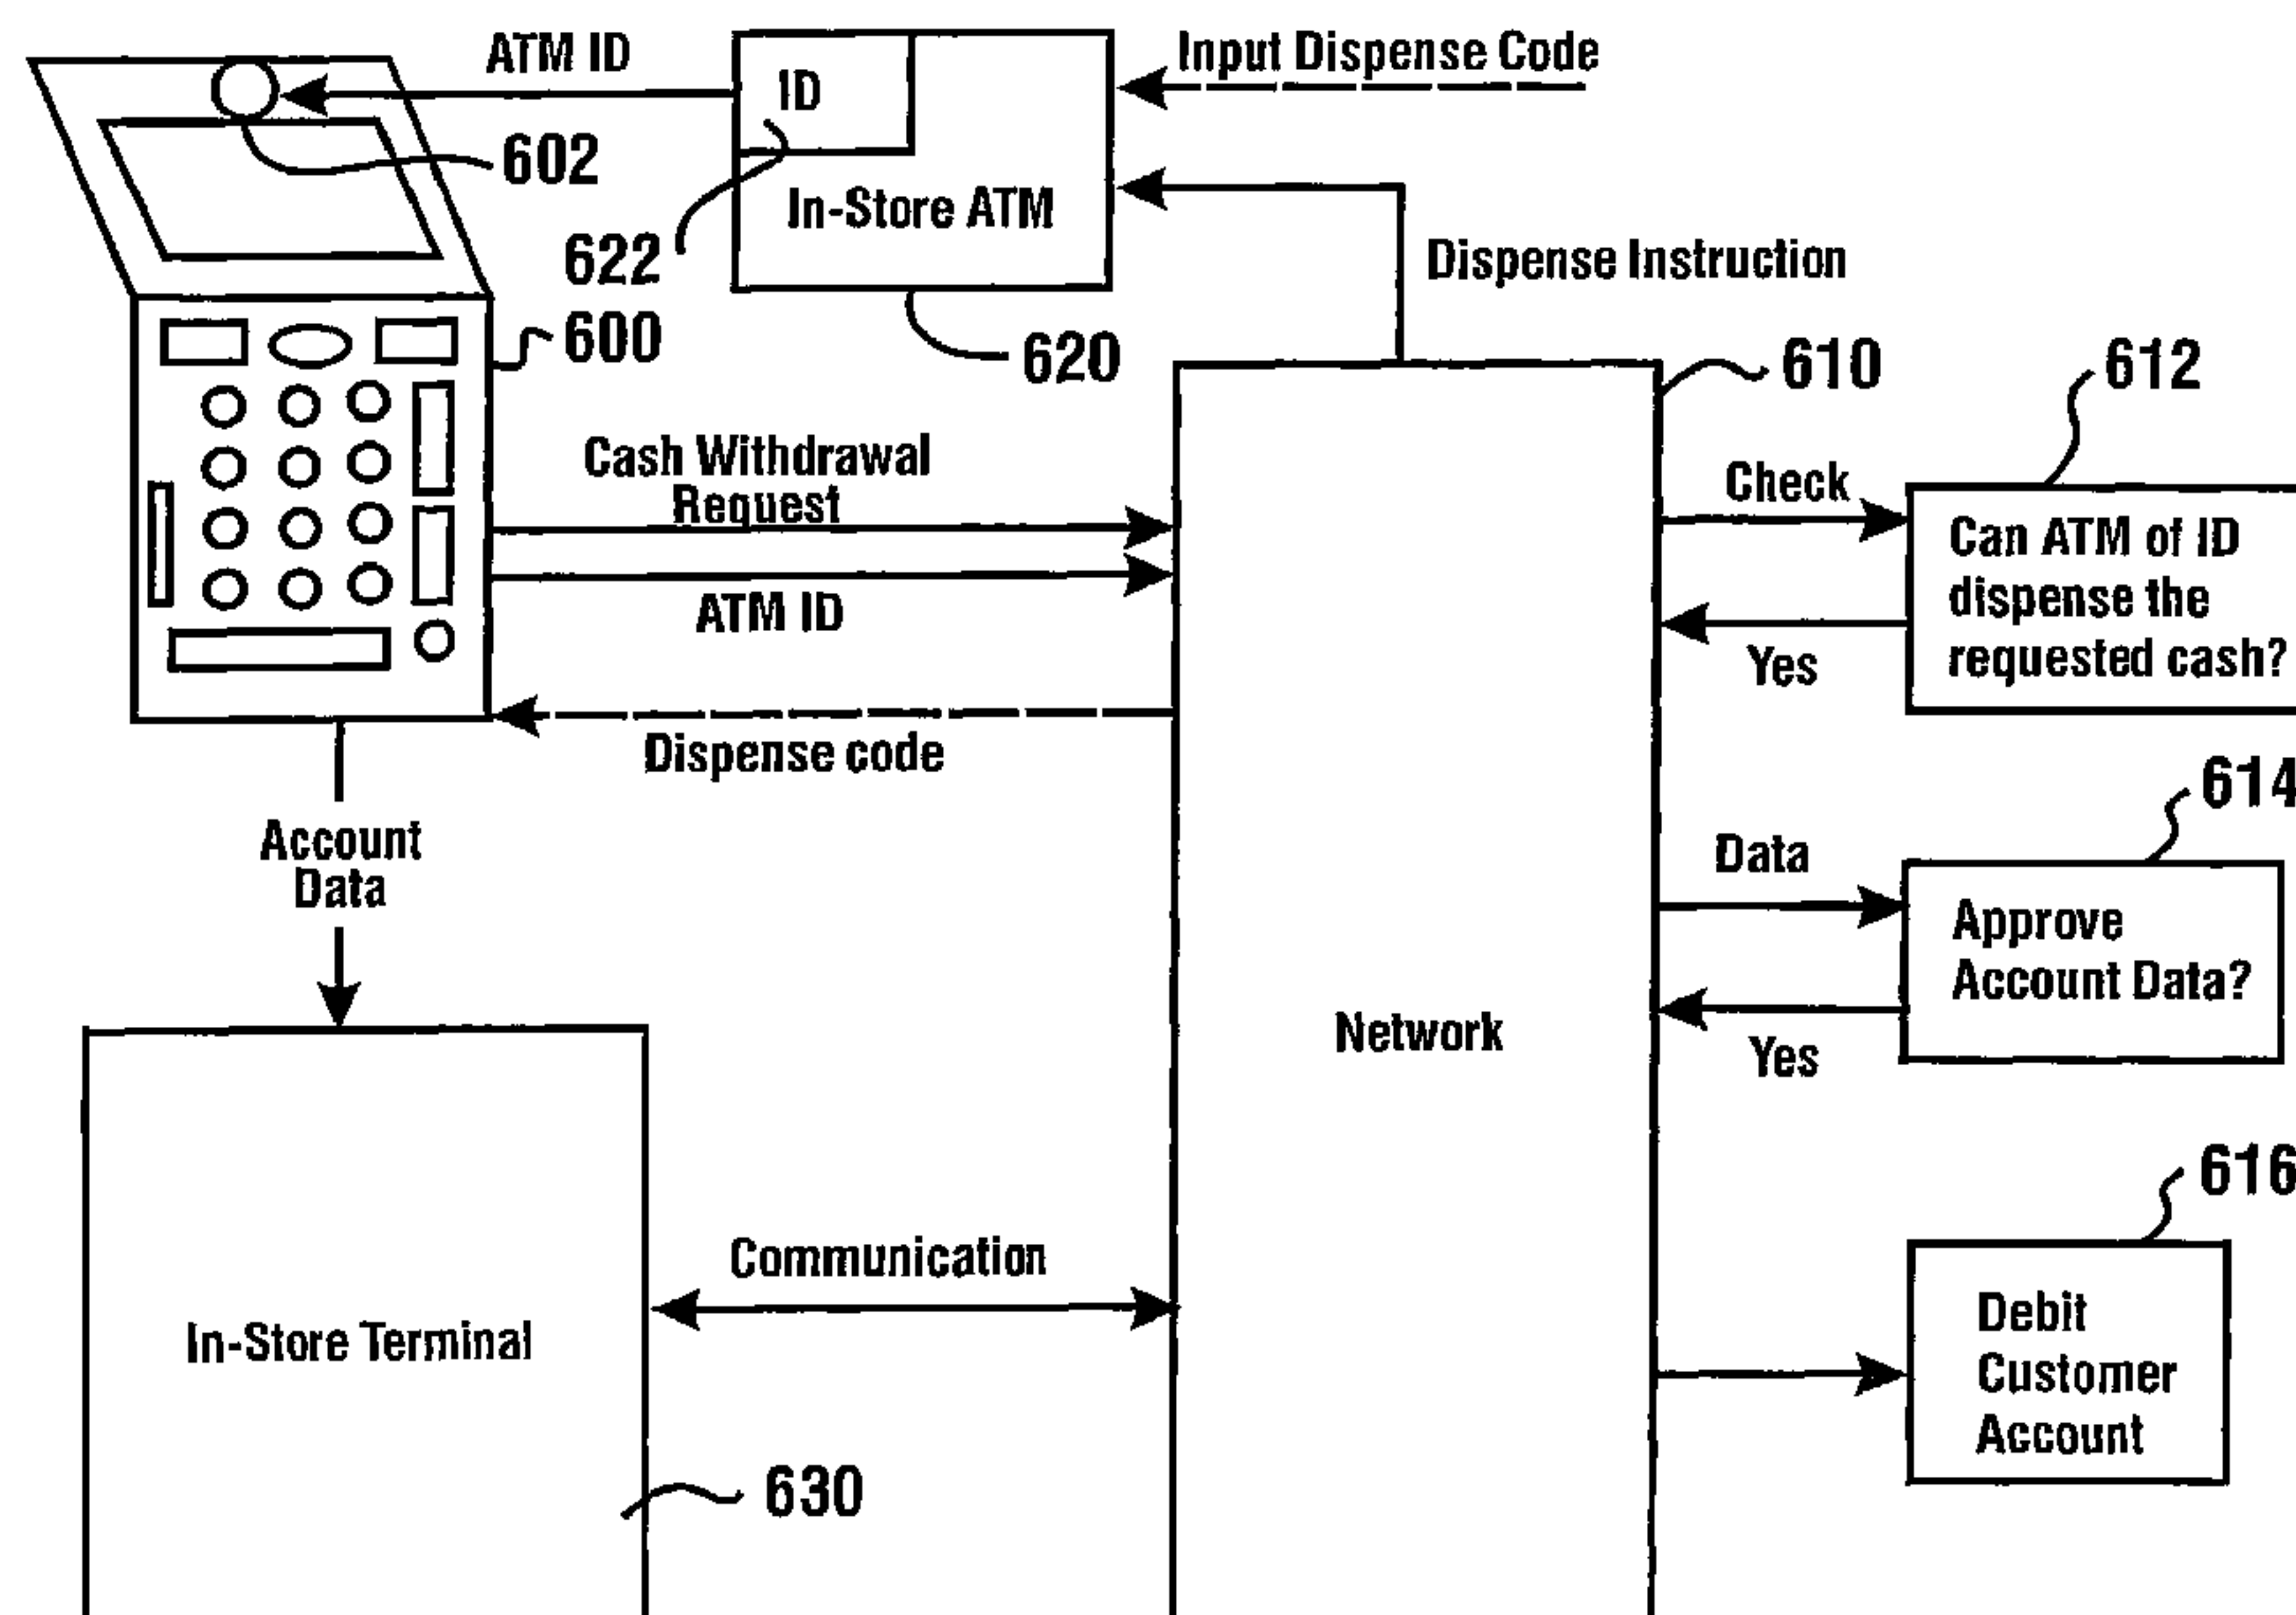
ATM ID
ID
Input Dispense Code
602
622
In-Store ATM
Dispense Instruction
600
620
610
612
Cash Withdrawal Request
Check
Can ATM of ID dispense the requested cash?
ATM ID
Yes
Dispense code
614
Account Data
Data
Approve Account Data?
Network
Yes
616
Communication
Debit Customer Account
In-Store Terminal
630